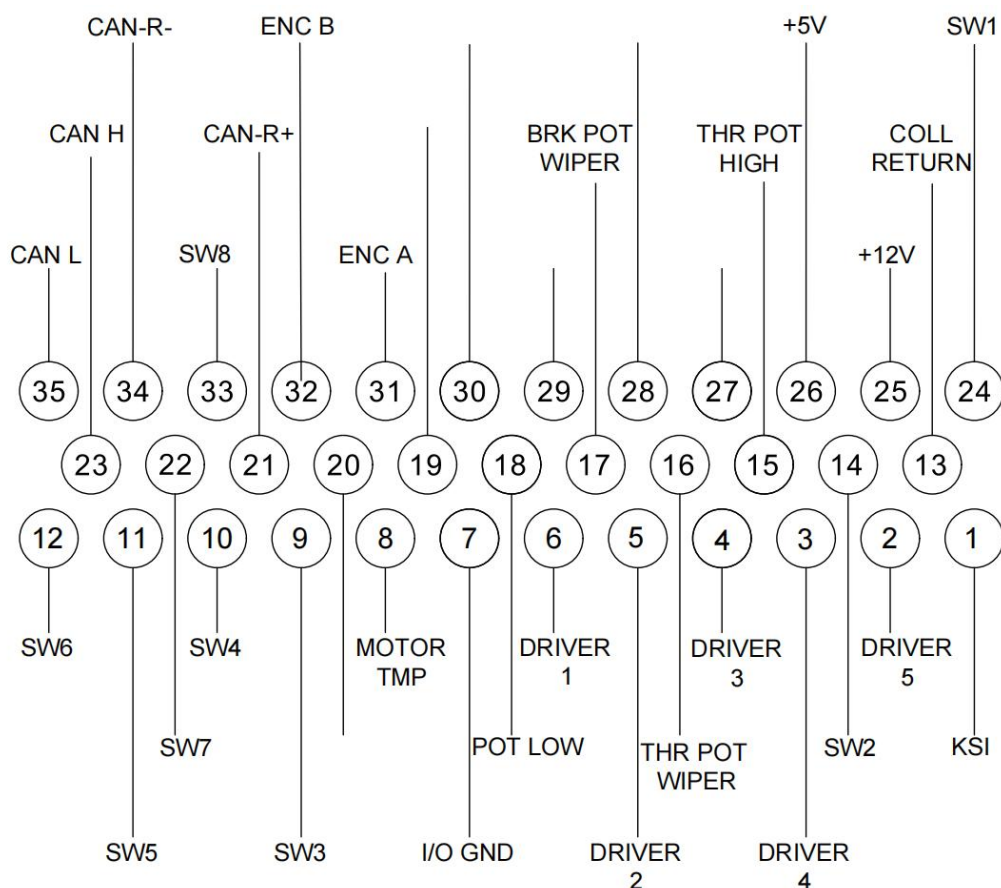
CAN-R-
ENC B
+5V
SW1
CAN H
CAN-R+
BRK POT WIPER
THR POT HIGH
COLL RETURN
CAN L
SW8
ENC A
+12V

35
34
33
32
31
30
29
28
27
26
25
24
23
22
21
20
19
18
17
16
15
14
13
12
11
10
9
8
7
6
5
4
3
2
1

SW6
SW4
MOTOR TMP
DRIVER 1
DRIVER 3
DRIVER 5
SW7
POT LOW
THR POT WIPER
SW2
KSI
SW5
SW3
I/O GND
DRIVER 2
DRIVER 4